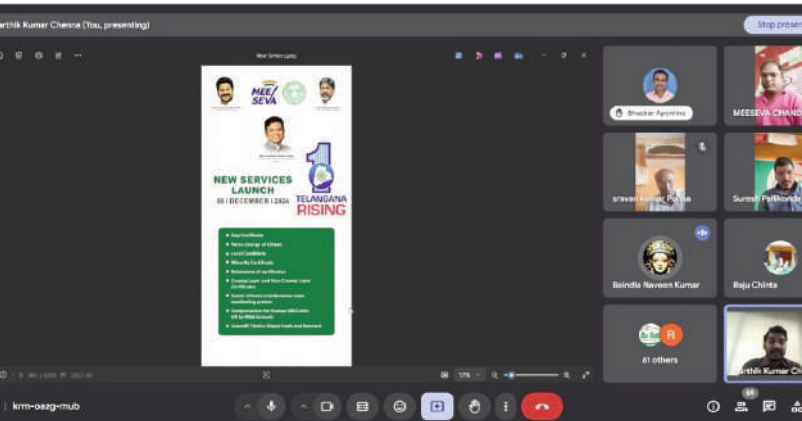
arthik Kumar Chenna (You, presenting)

Stop presen

New Service Launch

MEE SEVA

NEW SERVICES LAUNCH
09 | DECEMBER | 2024

TELANGANA RISING

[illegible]

Bhaskar Apsrshra

MEESEVA CHAND

sravan Kumar Pu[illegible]

Suresh Palikonda

Bsindla Naveen Kumar

Raju Chinta

61 others

arthik Kumar Ch

krm-oazg-mub